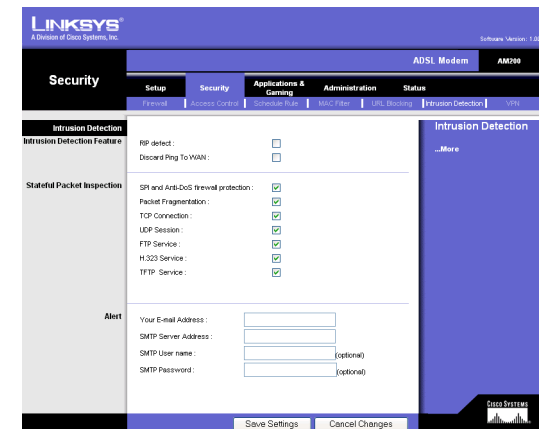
LINKSYS®
A Division of Cisco Systems, Inc.

Software Version: 1.0

ADSL Modem AM200

Security

Setup | Security | Applications & Gaming | Administration | Status

Firewall | Access Control | Schedule Rule | MAC Filter | URL Blocking | Intrusion Detection | VPN

Intrusion Detection

Intrusion Detection Feature

RIP defect :

Discard Ping To WAN :

Stateful Packet Inspection

SPI and Anti-DoS firewall protection :

Packet Fragmentation :

TCP Connection :

UDP Session :

FTP Service :

H.323 Service :

TFTP Service :

Alert

Your E-mail Address :

SMTP Server Address :

SMTP User name : (optional)

SMTP Password : (optional)

Intrusion Detection

...More

CISCO SYSTEMS

Save Settings Cancel Changes